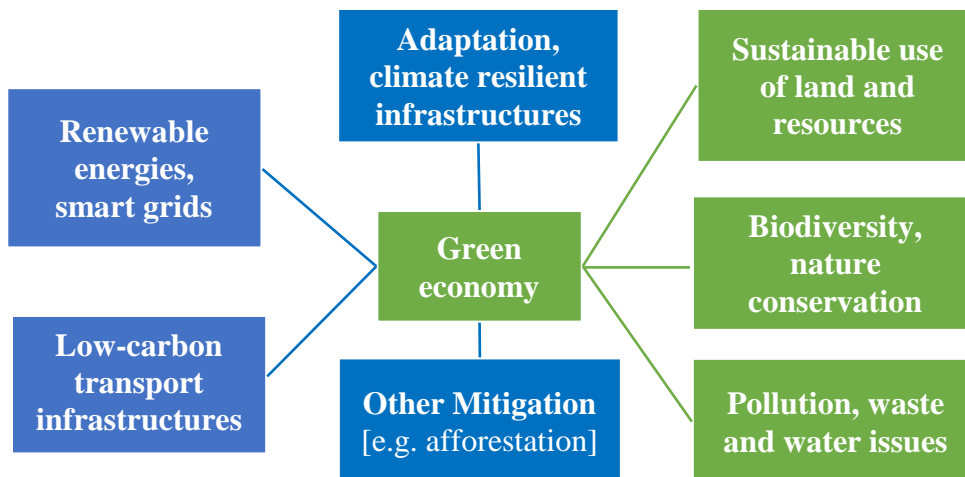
Adaptation, climate resilient infrastructures

Renewable energies, smart grids

Sustainable use of land and resources

Green economy

Biodiversity, nature conservation

Low-carbon transport infrastructures

Other Mitigation [e.g. afforestation]

Pollution, waste and water issues